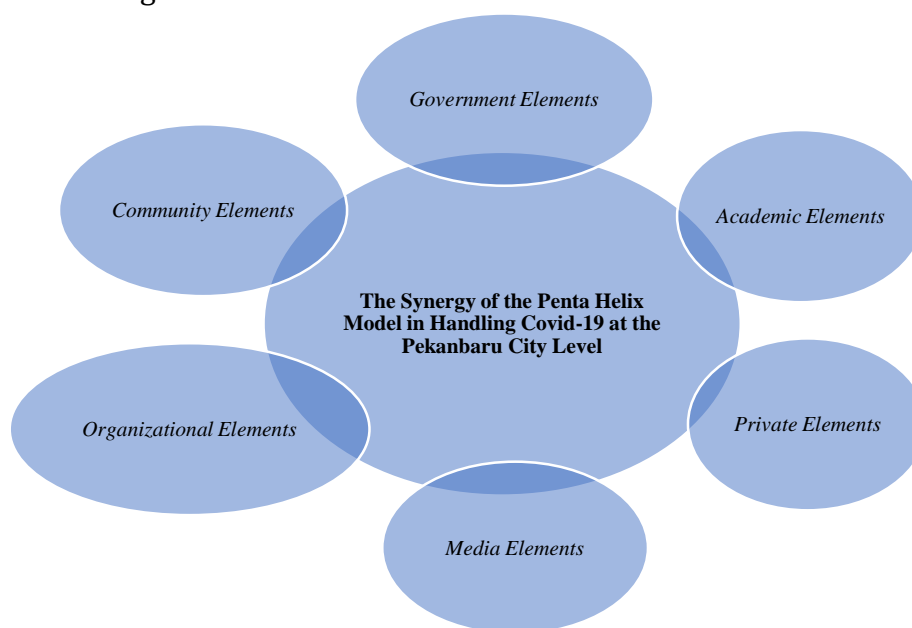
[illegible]

Government Elements

Community Elements

Academic Elements

The Synergy of the Penta Helix Model in Handling Covid-19 at the Pekanbaru City Level

Organizational Elements

Private Elements

Media Elements